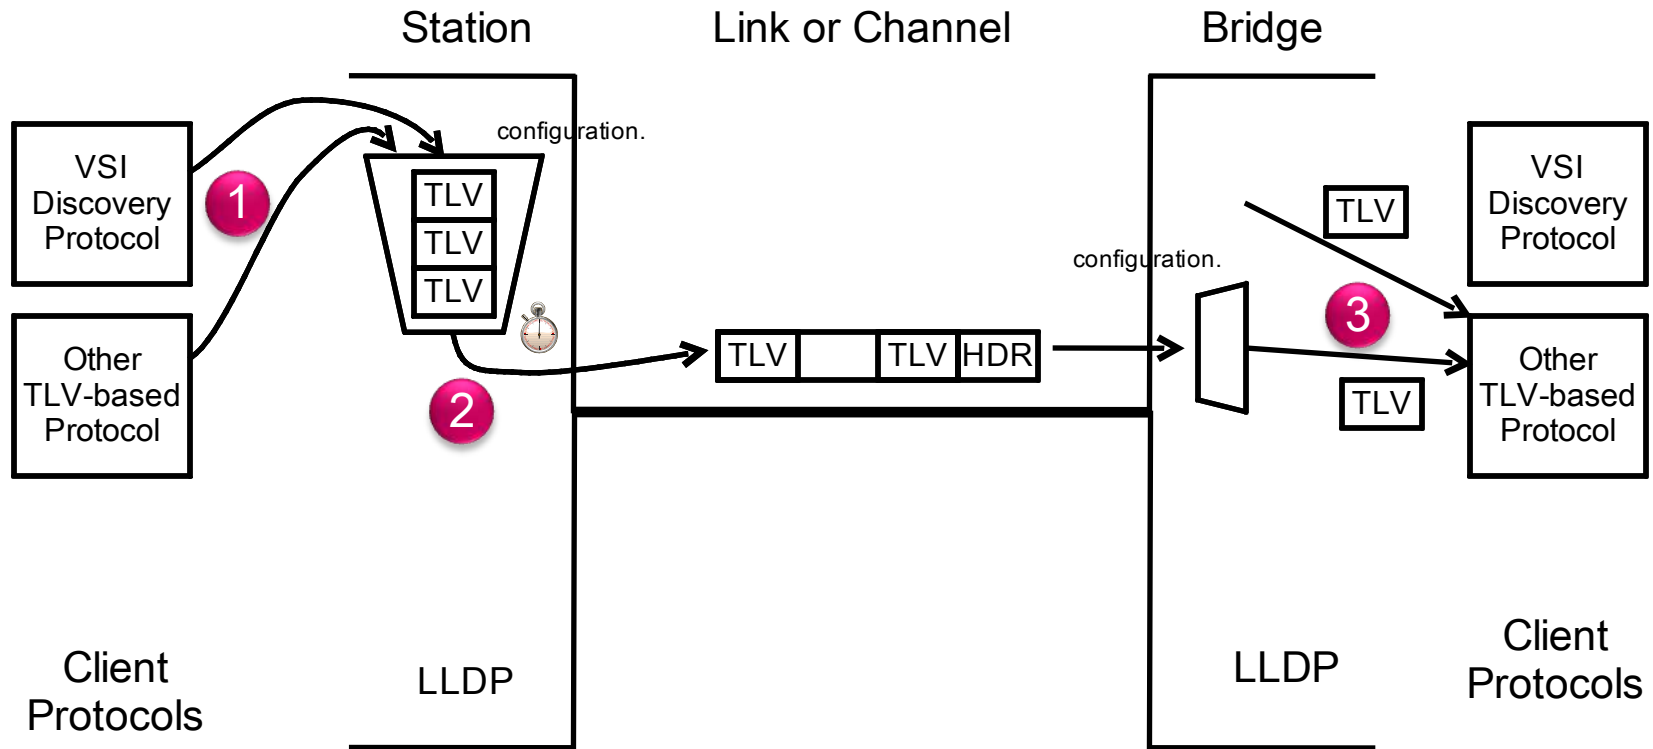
Station

Link or Channel

Bridge

VSI Discovery Protocol

1

configuration.

TLV
TLV
TLV

Other TLV-based Protocol

2

TLV

TLV HDR

configuration.

TLV

3

TLV

VSI Discovery Protocol

Other TLV-based Protocol

Client Protocols

LLDP

LLDP

Client Protocols